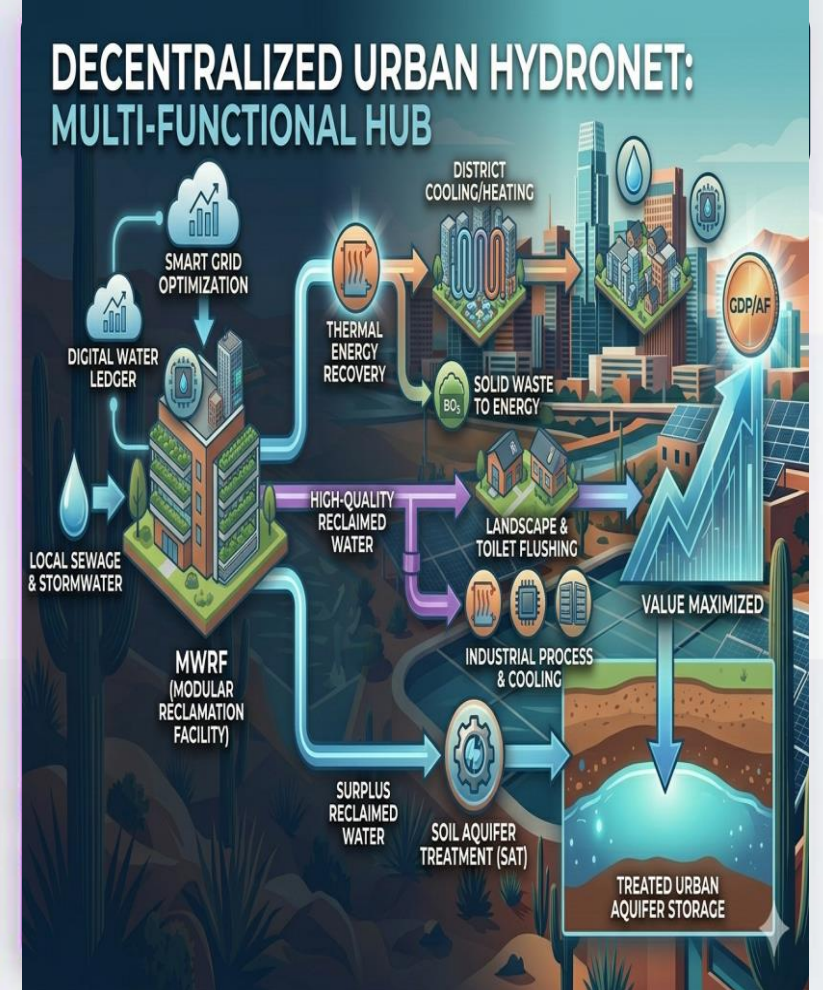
DECENTRALIZED URBAN HYDRONET:
MULTI-FUNCTIONAL HUB

SMART GRID OPTIMIZATION

DIGITAL WATER LEDGER

DISTRICT COOLING/HEATING

THERMAL ENERGY RECOVERY

GDP/AF

$BO_3$

SOLID WASTE TO ENERGY

LOCAL SEWAGE & STORMWATER

HIGH-QUALITY RECLAIMED WATER

LANDSCAPE & TOILET FLUSHING

VALUE MAXIMIZED

INDUSTRIAL PROCESS & COOLING

MWRF (MODULAR RECLAMATION FACILITY)

SURPLUS RECLAIMED WATER

SOIL AQUIFER TREATMENT (SAT)

TREATED URBAN AQUIFER STORAGE